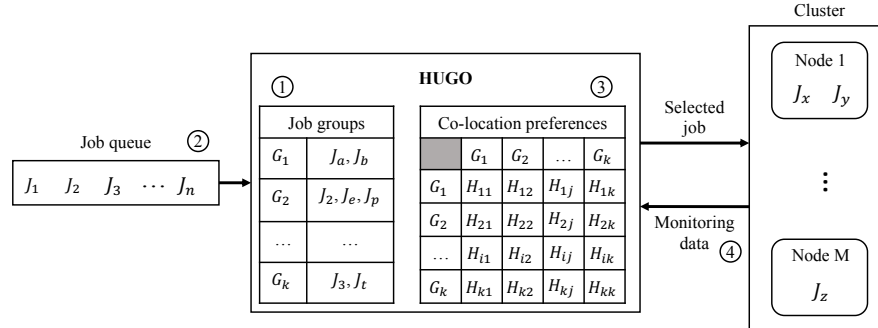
Cluster

HUGO

①

③

Job queue ②

$J_1$ $J_2$ $J_3$ $\cdots$ $J_n$

| Job groups | |
|---|---|
| $G_1$ | $J_a, J_b$ |
| $G_2$ | $J_2, J_e, J_p$ |
| … | … |
| $G_k$ | $J_3, J_t$ |

| Co-location preferences | | | | |
|---|---|---|---|---|
| | $G_1$ | $G_2$ | … | $G_k$ |
| $G_1$ | $H_{11}$ | $H_{12}$ | $H_{1j}$ | $H_{1k}$ |
| $G_2$ | $H_{21}$ | $H_{22}$ | $H_{2j}$ | $H_{2k}$ |
| … | $H_{i1}$ | $H_{i2}$ | $H_{ij}$ | $H_{ik}$ |
| $G_k$ | $H_{k1}$ | $H_{k2}$ | $H_{kj}$ | $H_{kk}$ |

Selected job

Monitoring data ④

Node 1
$J_x$ $J_y$

⋮

Node M
$J_z$